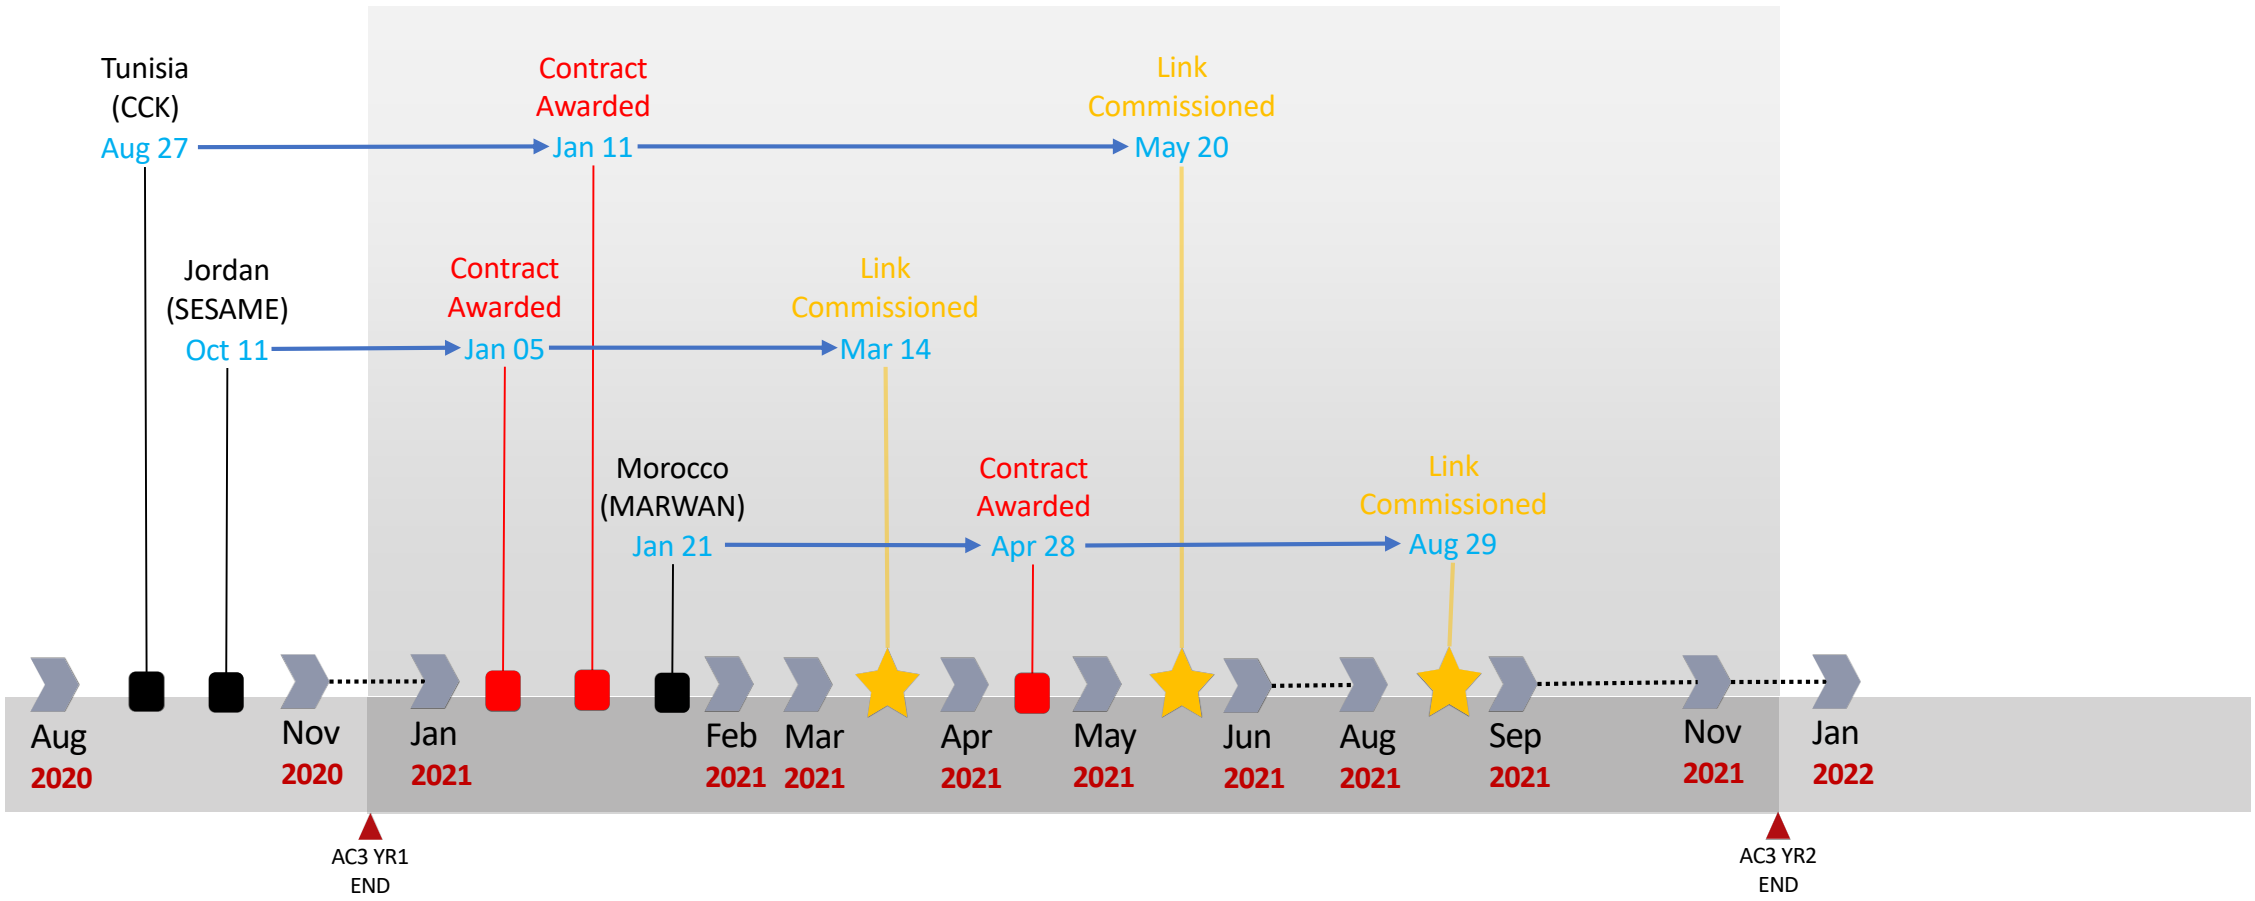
Tunisia (CCK)
Aug 27

Contract Awarded
Jan 11

Link Commissioned
May 20

Jordan (SESAME)
Oct 11

Contract Awarded
Jan 05

Link Commissioned
Mar 14

Morocco (MARWAN)
Jan 21

Contract Awarded
Apr 28

Link Commissioned
Aug 29

Aug 2020
Nov 2020
Jan 2021
Feb 2021
Mar 2021
Apr 2021
May 2021
Jun 2021
Aug 2021
Sep 2021
Nov 2021
Jan 2022

AC3 YR1 END

AC3 YR2 END